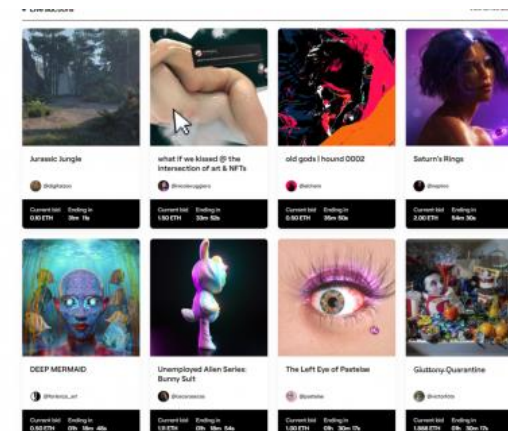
• Live auctions

Jurassic Jungle

@digitalzoo

Current bid 0.60 ETH
Ending in 9m 11s

what if we kissed @ the intersection of art & NFTs

@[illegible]

Current bid 1.50 ETH
Ending in 33m 52s

old gods | hound 0002

@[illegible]

Current bid 0.50 ETH
Ending in 35m 50s

Saturn's Rings

@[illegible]

Current bid 2.00 ETH
Ending in 54m 30s

DEEP MERMAID

@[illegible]

Current bid 0.60 ETH
Ending in 0h 18m 46s

Unemployed Alien Series: Bunny Suit

@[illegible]

Current bid 1.11 ETH
Ending in 0h 18m 54s

The Left Eye of Pastelae

@pastelae

Current bid 1.50 ETH
Ending in 0h 30m 17s

Gluttony-Quarantine

@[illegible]

Current bid 1.558 ETH
Ending in 0h 30m 17s